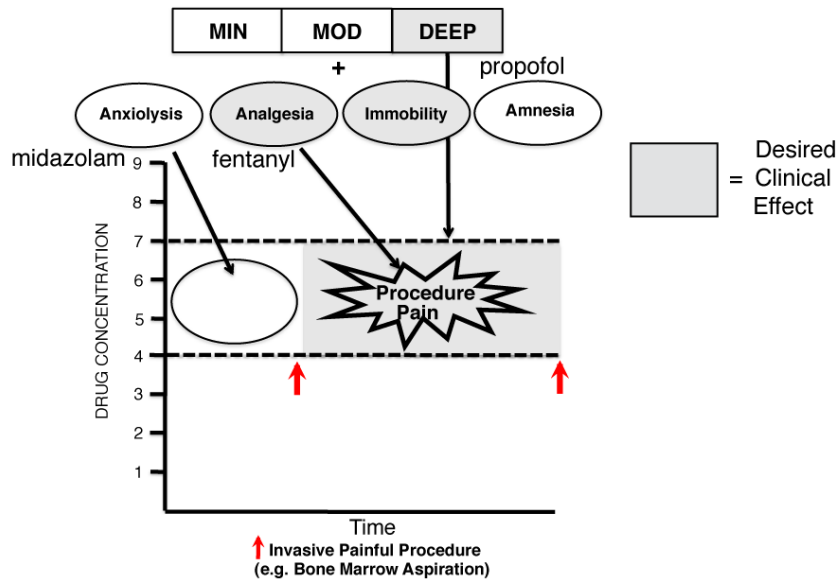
MIN | MOD | DEEP

+

propofol

Anxiolysis

Analgesia

Immobility

Amnesia

midazolam

fentanyl

Desired
= Clinical
Effect

DRUG CONCENTRATION

9
8
7
6
5
4
3
2
1

Procedure Pain

Time

Invasive Painful Procedure
(e.g. Bone Marrow Aspiration)